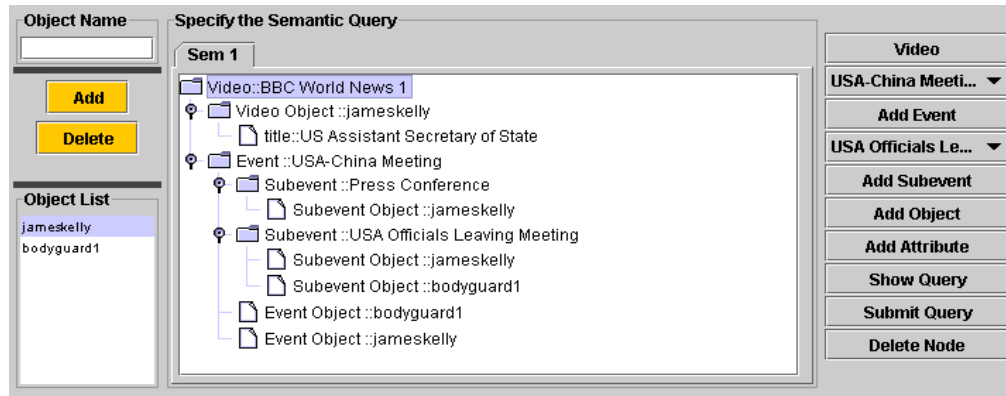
Object Name

Add

Delete

Object List

jameskelly
bodyguard1

Specify the Semantic Query

Sem 1

Video::BBC World News 1
Video Object ::jameskelly
title::US Assistant Secretary of State
Event ::USA-China Meeting
Subevent ::Press Conference
Subevent Object ::jameskelly
Subevent ::USA Officials Leaving Meeting
Subevent Object ::jameskelly
Subevent Object ::bodyguard1
Event Object ::bodyguard1
Event Object ::jameskelly

Video

USA-China Meeti...

Add Event

USA Officials Le...

Add Subevent

Add Object

Add Attribute

Show Query

Submit Query

Delete Node